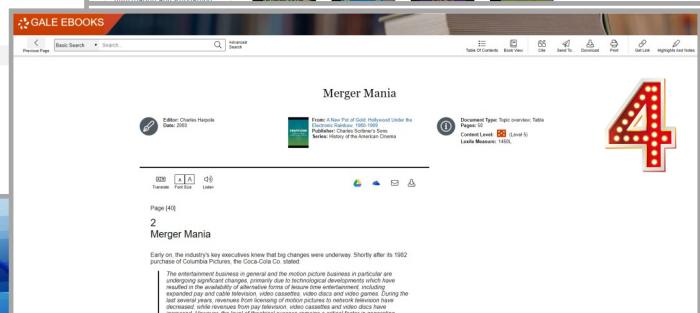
GALE EBOOKS

Previous Page | Basic Search | Search... | Advanced Search

Table Of Contents | Book View | Cite | Send To | Download | Print | Get Link | Highlights And Notes

Merger Mania

Editor: Charles Harpole
Date: 2003

From: A New Pot of Gold: Hollywood Under the Electronic Rainbow, 1980-1989
Publisher: Charles Scribner's Sons
Series: History of the American Cinema

Document Type: Topic overview; Table
Pages: 50
Content Level: (Level 5)
Lexile Measure: 1450L

4

Translate | Font Size | Listen

Page [40]

2
Merger Mania

Early on, the industry's key executives knew that big changes were underway. Shortly after its 1982 purchase of Columbia Pictures, the Coca-Cola Co. stated:

The entertainment business in general and the motion picture business in particular are undergoing significant changes, primarily due to technological developments which have resulted in the availability of alternative forms of leisure time entertainment, including expanded pay and cable television, video cassettes, video discs and video games. During the last several years, revenues from licensing of motion pictures to network television have decreased, while revenues from pay television, video cassettes and video discs have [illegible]